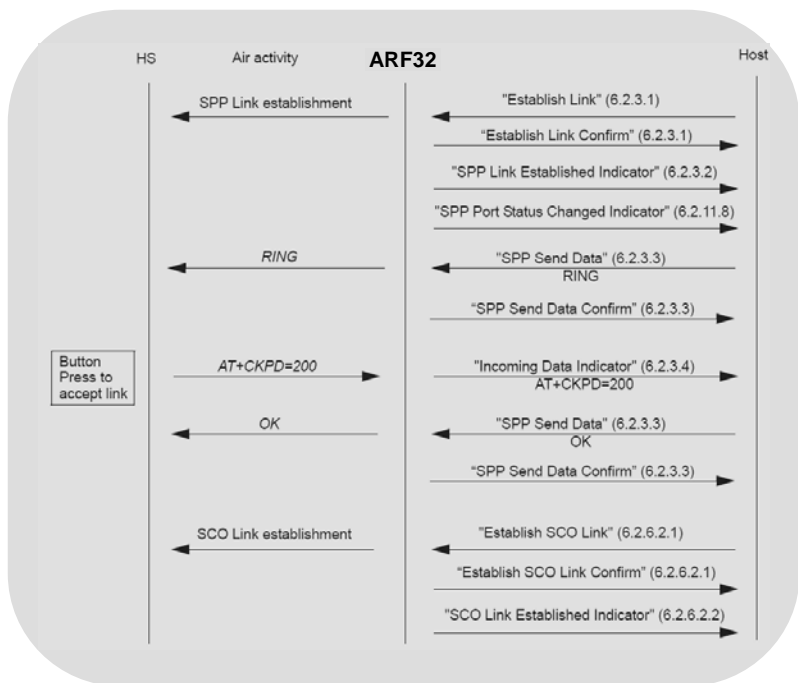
HS Air activity ARF32 Host

SPP Link establishment

"Establish Link" (6.2.3.1)

"Establish Link Confirm" (6.2.3.1)

"SPP Link Established Indicator" (6.2.3.2)

"SPP Port Status Changed Indicator" (6.2.11.8)

RING

"SPP Send Data" (6.2.3.3)
RING

"SPP Send Data Confirm" (6.2.3.3)

Button Press to accept link

AT+CKPD=200

"Incoming Data Indicator" (6.2.3.4)
AT+CKPD=200

OK

"SPP Send Data" (6.2.3.3)
OK

"SPP Send Data Confirm" (6.2.3.3)

SCO Link establishment

"Establish SCO Link" (6.2.6.2.1)

"Establish SCO Link Confirm" (6.2.6.2.1)

"SCO Link Established Indicator" (6.2.6.2.2)